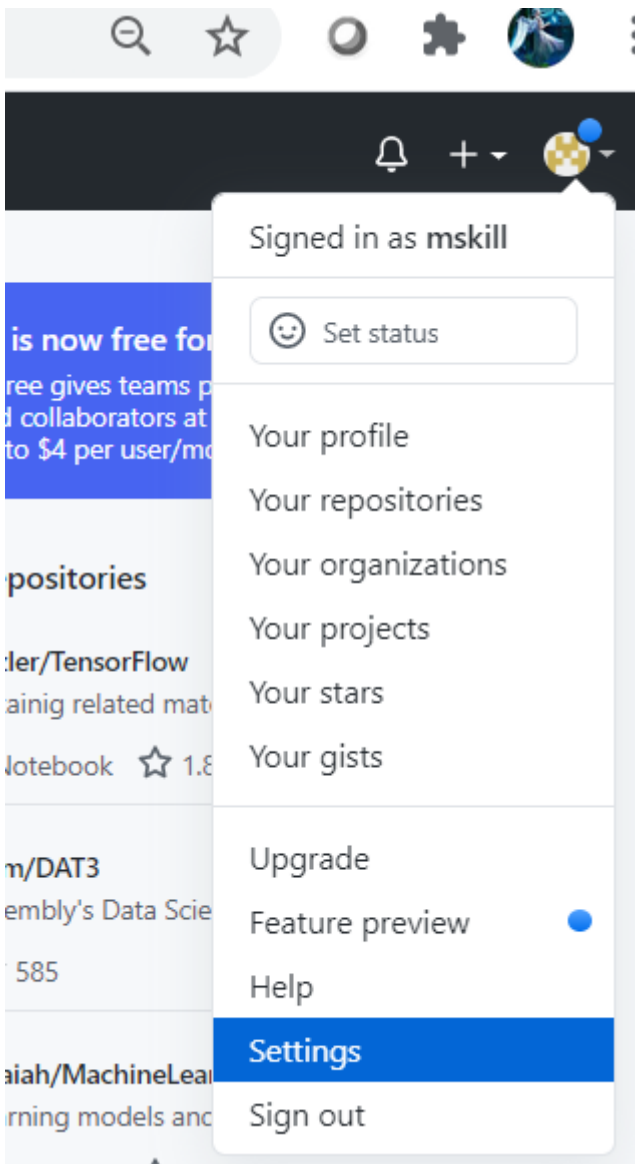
Signed in as mskill

Set status

Your profile
Your repositories
Your organizations
Your projects
Your stars
Your gists

Upgrade
Feature preview
Help
Settings
Sign out

is now free for
ree gives teams p
d collaborators at
to $4 per user/mo

positories

tler/TensorFlow
rainig related mat
Notebook 1.8

m/DAT3
embly's Data Scie
585

aiah/MachineLear
rning models and